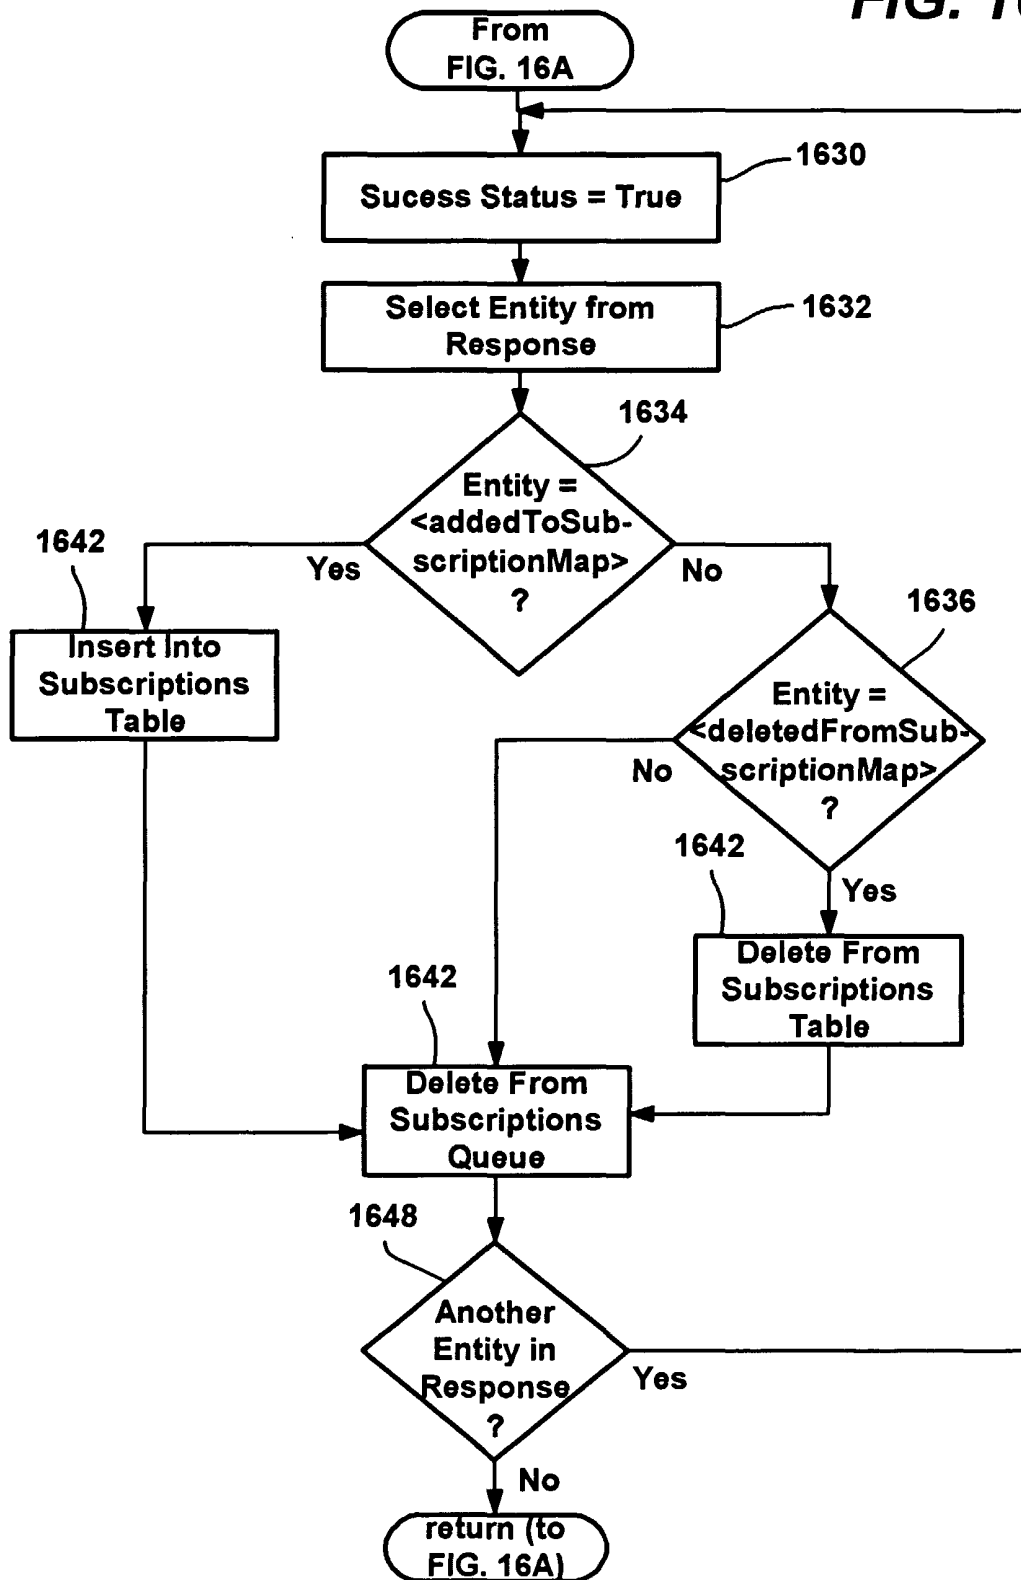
FIG. 1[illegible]

From FIG. 16A

1630

Sucess Status = True

1632

Select Entity from Response

1634

Entity = <addedToSubscriptionMap> ?

Yes

No

1642

Insert Into Subscriptions Table

1636

Entity = <deletedFromSubscriptionMap> ?

No

Yes

1642

Delete From Subscriptions Table

1642

Delete From Subscriptions Queue

1648

Another Entity in Response ?

Yes

No

return (to FIG. 16A)